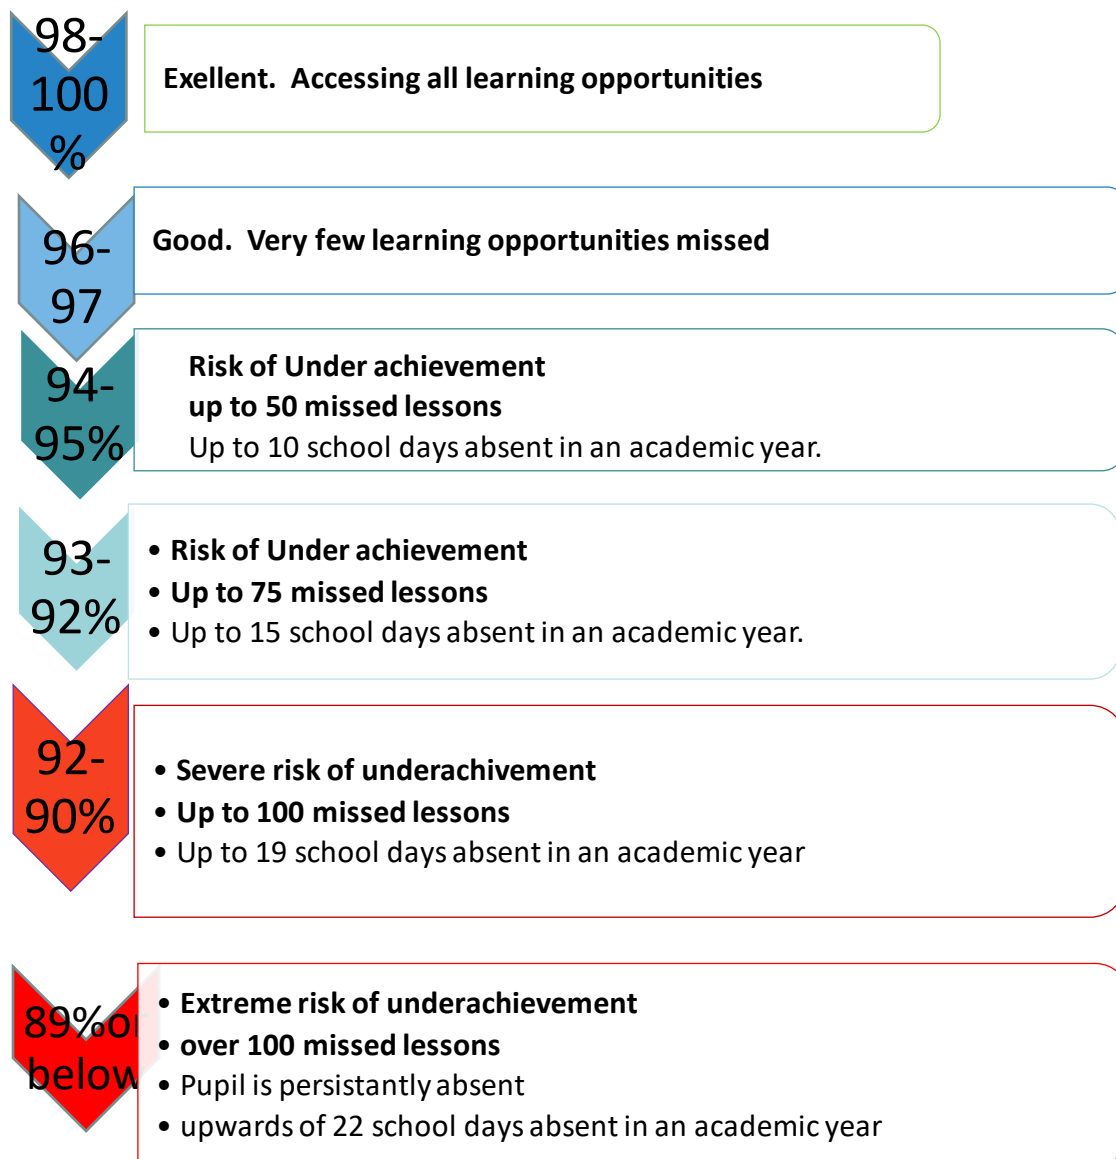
98-100%

Exellent. Accessing all learning opportunities

96-97

Good. Very few learning opportunities missed

94-95%

Risk of Under achievement
up to 50 missed lessons
Up to 10 school days absent in an academic year.

93-92%

• Risk of Under achievement
• Up to 75 missed lessons
• Up to 15 school days absent in an academic year.

92-90%

• Severe risk of underachivement
• Up to 100 missed lessons
• Up to 19 school days absent in an academic year

89%or below

• Extreme risk of underachievement
• over 100 missed lessons
• Pupil is persistantly absent
• upwards of 22 school days absent in an academic year